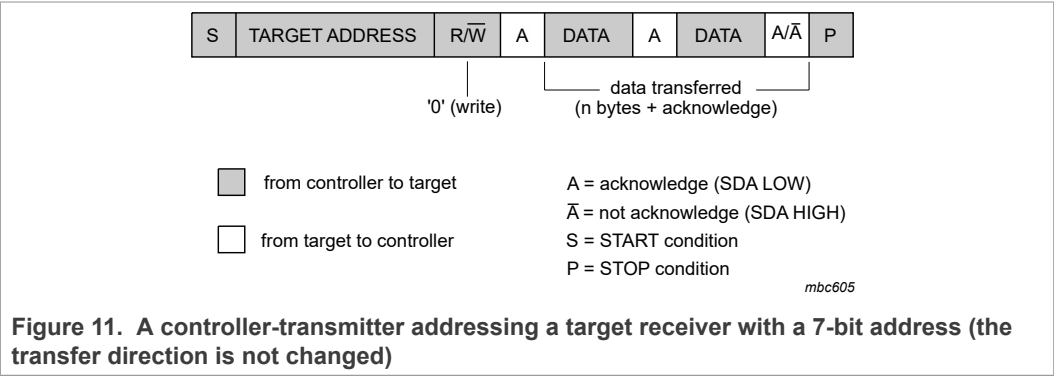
| S | TARGET ADDRESS | R/$\overline{W}$ | A | DATA | A | DATA | A/$\overline{A}$ | P |
|---|---|---|---|---|---|---|---|---|

'0' (write)

data transferred
(n bytes + acknowledge)

from controller to target

from target to controller

A = acknowledge (SDA LOW)
$\overline{A}$ = not acknowledge (SDA HIGH)
S = START condition
P = STOP condition

mbc605

Figure 11. A controller-transmitter addressing a target receiver with a 7-bit address (the transfer direction is not changed)